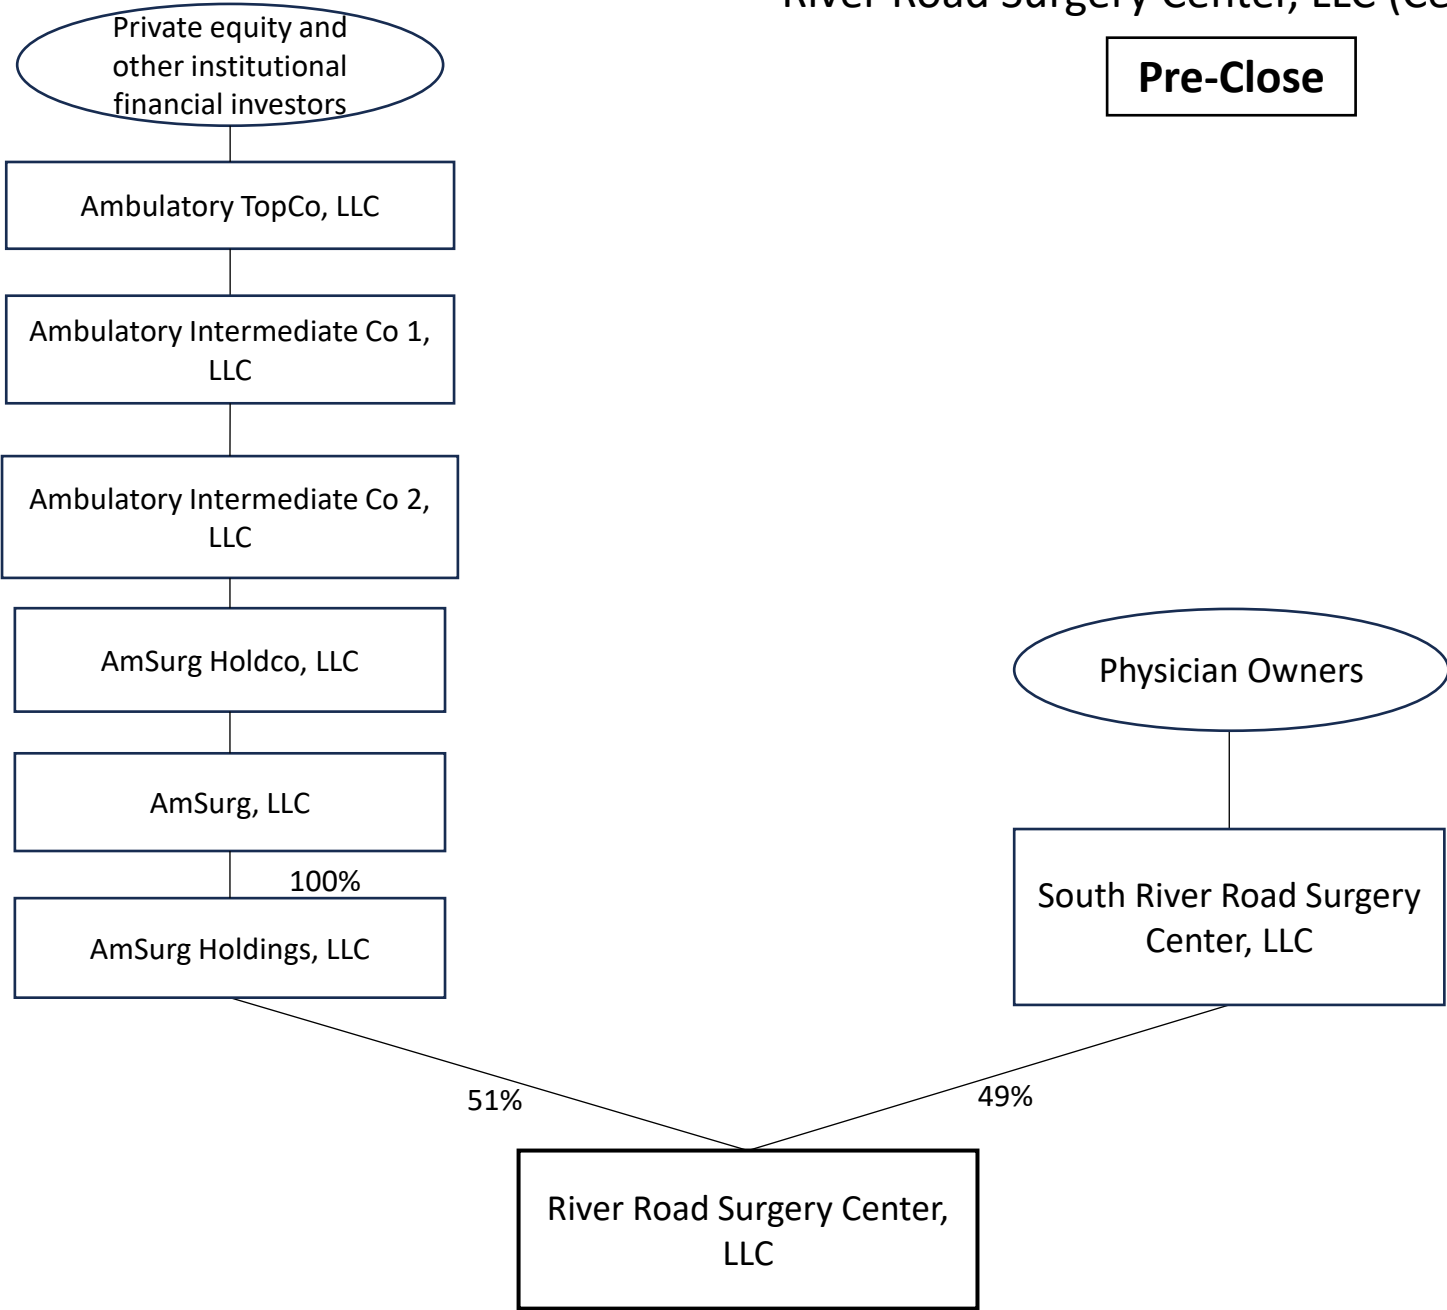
River Road Surgery Center, LLC (Ce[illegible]

Pre-Close

Private equity and other institutional financial investors

Ambulatory TopCo, LLC

Ambulatory Intermediate Co 1, LLC

Ambulatory Intermediate Co 2, LLC

AmSurg Holdco, LLC

AmSurg, LLC

100%

AmSurg Holdings, LLC

Physician Owners

South River Road Surgery Center, LLC

51%

49%

River Road Surgery Center, LLC